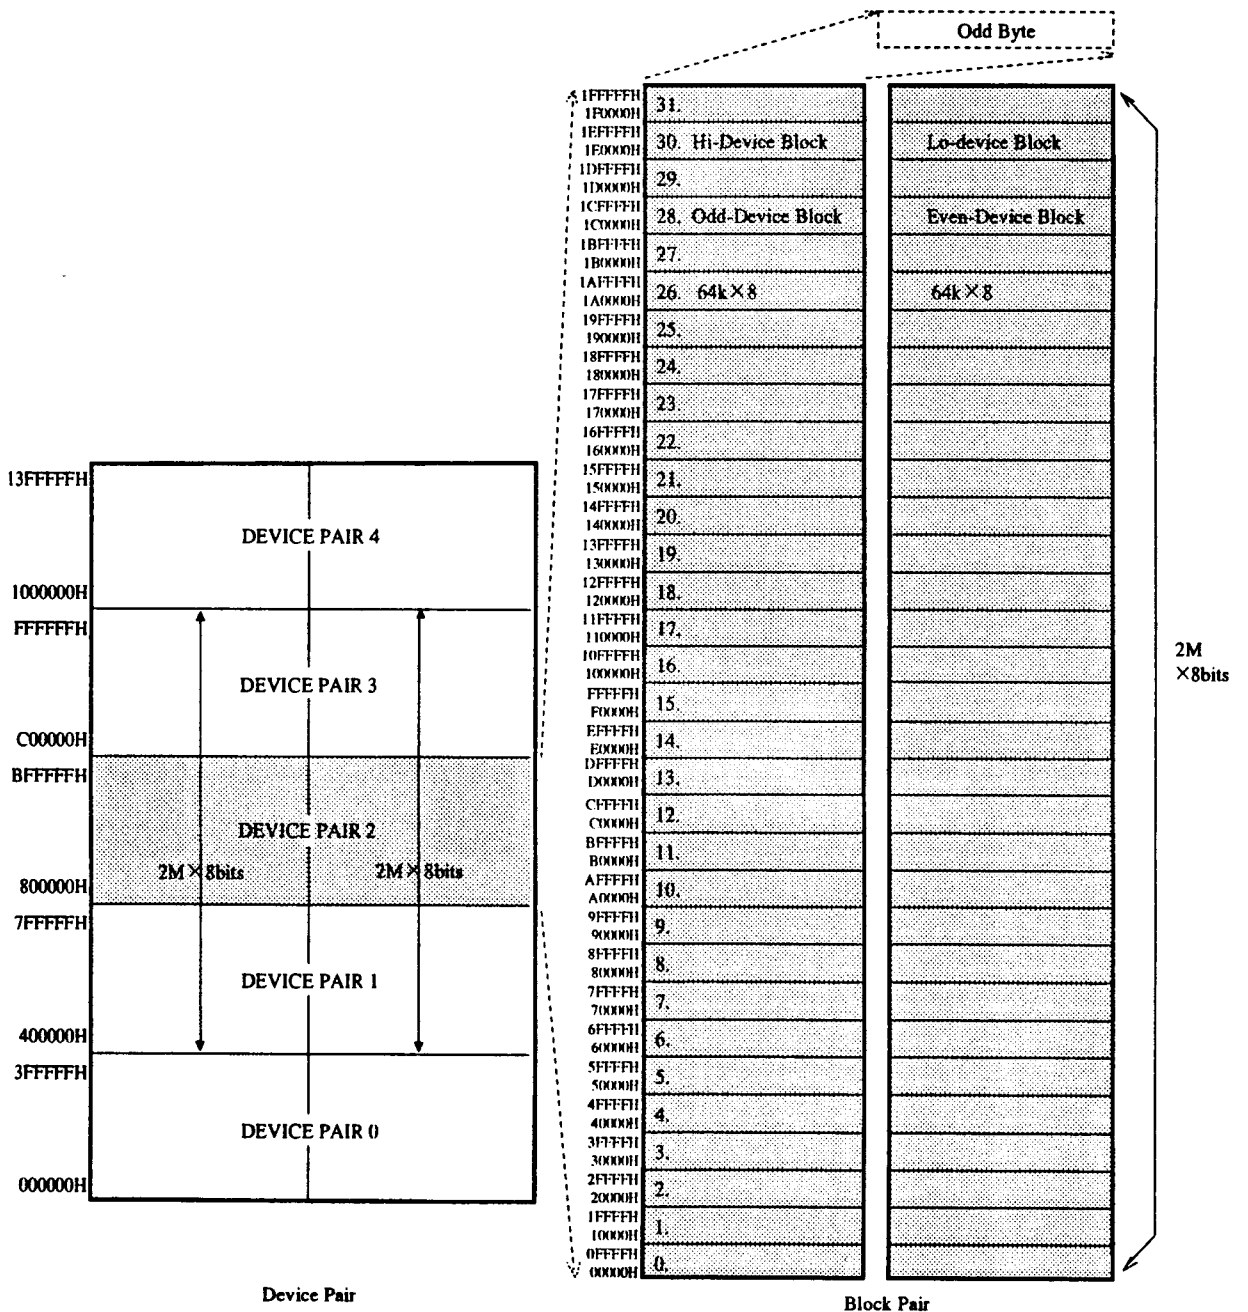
Odd Byte

1FFFFFH 1F0000H 31.
1EFFFFH 1E0000H 30. Hi-Device Block Lo-device Block
1DFFFFH 1D0000H 29.
1CFFFFH 1C0000H 28. Odd-Device Block Even-Device Block
1BFFFFH 1B0000H 27.
1AFFFFH 1A0000H 26. 64k×8 64k×8
19FFFFH 190000H 25.
18FFFFH 180000H 24.
17FFFFH 170000H 23.
16FFFFH 160000H 22.
15FFFFH 150000H 21.
14FFFFH 140000H 20.
13FFFFH 130000H 19.
12FFFFH 120000H 18.
11FFFFH 110000H 17.
10FFFFH 100000H 16.
FFFFFH F0000H 15.
EFFFFH E0000H 14.
DFFFFH D0000H 13.
CFFFFH C0000H 12.
BFFFFH B0000H 11.
AFFFFH A0000H 10.
9FFFFH 90000H 9.
8FFFFH 80000H 8.
7FFFFH 70000H 7.
6FFFFH 60000H 6.
5FFFFH 50000H 5.
4FFFFH 40000H 4.
3FFFFH 30000H 3.
2FFFFH 20000H 2.
1FFFFH 10000H 1.
0FFFFH 00000H 0.

2M ×8bits

13FFFFFH
DEVICE PAIR 4
1000000H
FFFFFFH
DEVICE PAIR 3
C00000H
BFFFFFH
DEVICE PAIR 2
2M×8bits 2M×8bits
800000H
7FFFFFH
DEVICE PAIR 1
400000H
3FFFFFH
DEVICE PAIR 0
000000H

Device Pair

Block Pair